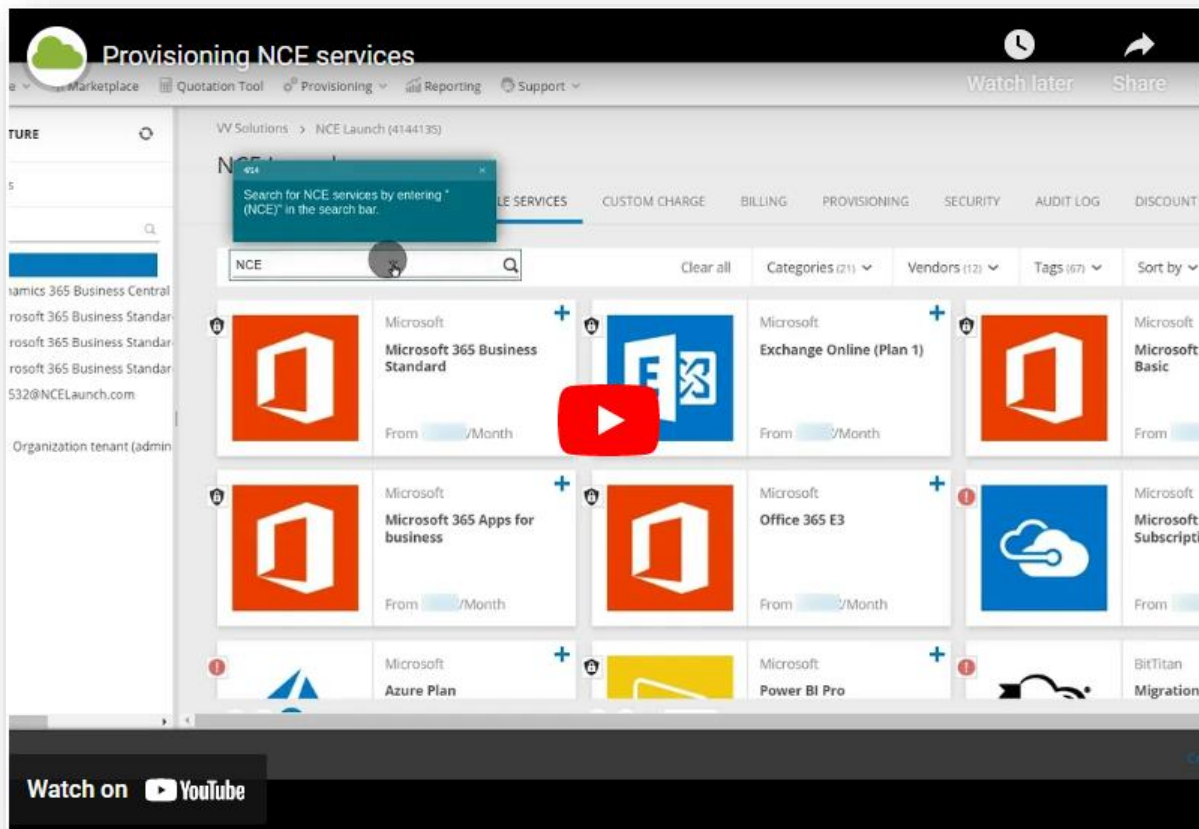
Provisioning NCE services

Watch later

Share

Marketplace Quotation Tool Provisioning Support

TURE

namics 365 Business Central
rosoft 365 Business Standar
rosoft 365 Business Standar
rosoft 365 Business Standar
532@NCELaunch.com

Organization tenant (admin

VV Solutions > NCE Launch (4144135)

NCE

4/14
Search for NCE services by entering "(NCE)" in the search bar.

LE SERVICES CUSTOM CHARGE BILLING PROVISIONING SECURITY AUDIT LOG DISCOUNT

NCE

Clear all Categories (21) Vendors (12) Tags (67) Sort by

Microsoft
Microsoft 365 Business Standard
From /Month

Microsoft
Exchange Online (Plan 1)
From /Month

Microsoft
Microsoft Basic
From

Microsoft
Microsoft 365 Apps for business
From /Month

Microsoft
Office 365 E3
From /Month

Microsoft
Microsoft Subscripti
From

Microsoft
Azure Plan

Microsoft
Power BI Pro

BitTitan
Migration

Watch on YouTube